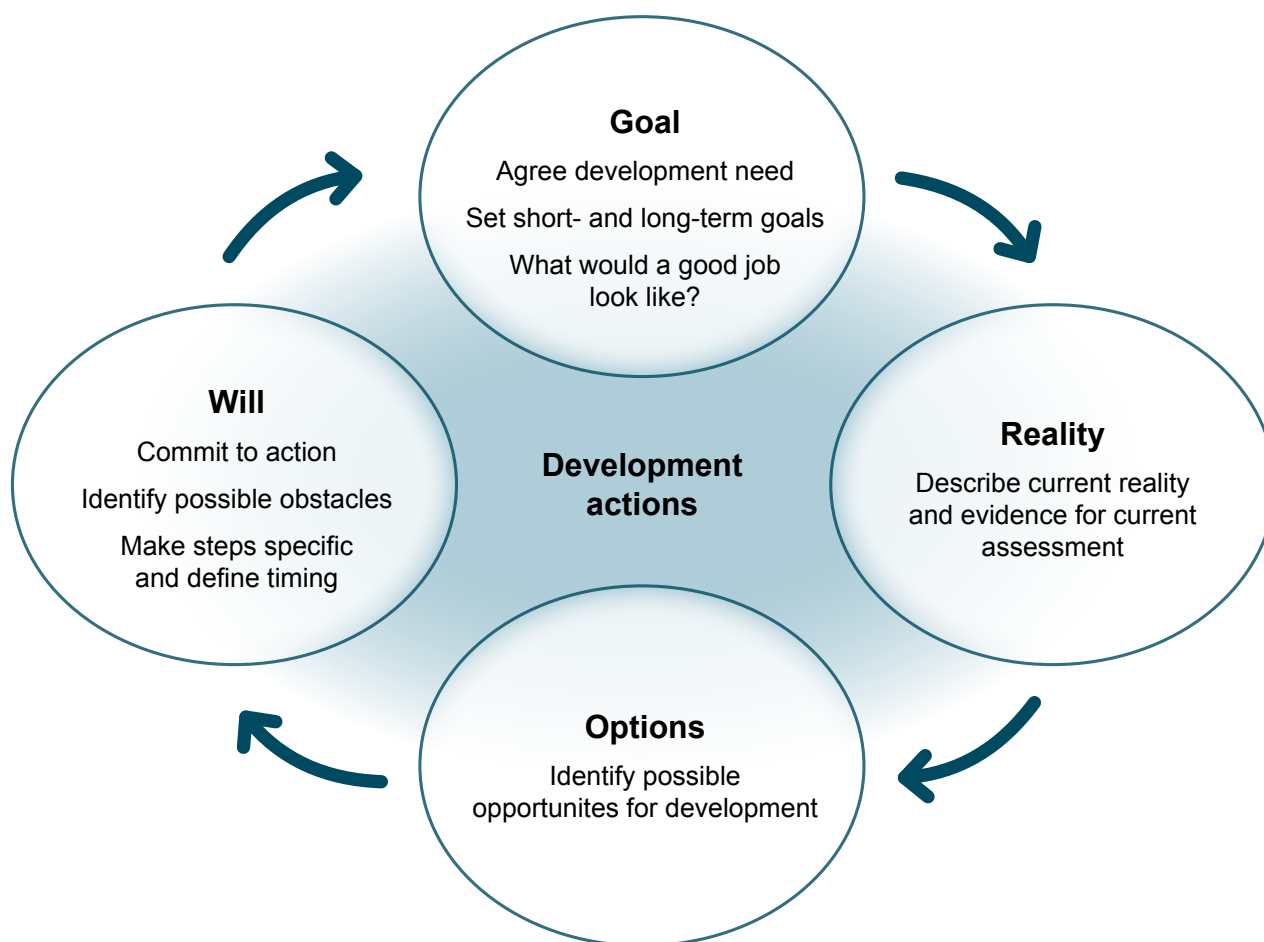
Goal

Agree development need

Set short- and long-term goals

What would a good job look like?

Reality

Describe current reality and evidence for current assessment

Options

Identify possible opportunites for development

Will

Commit to action

Identify possible obstacles

Make steps specific and define timing

Development actions